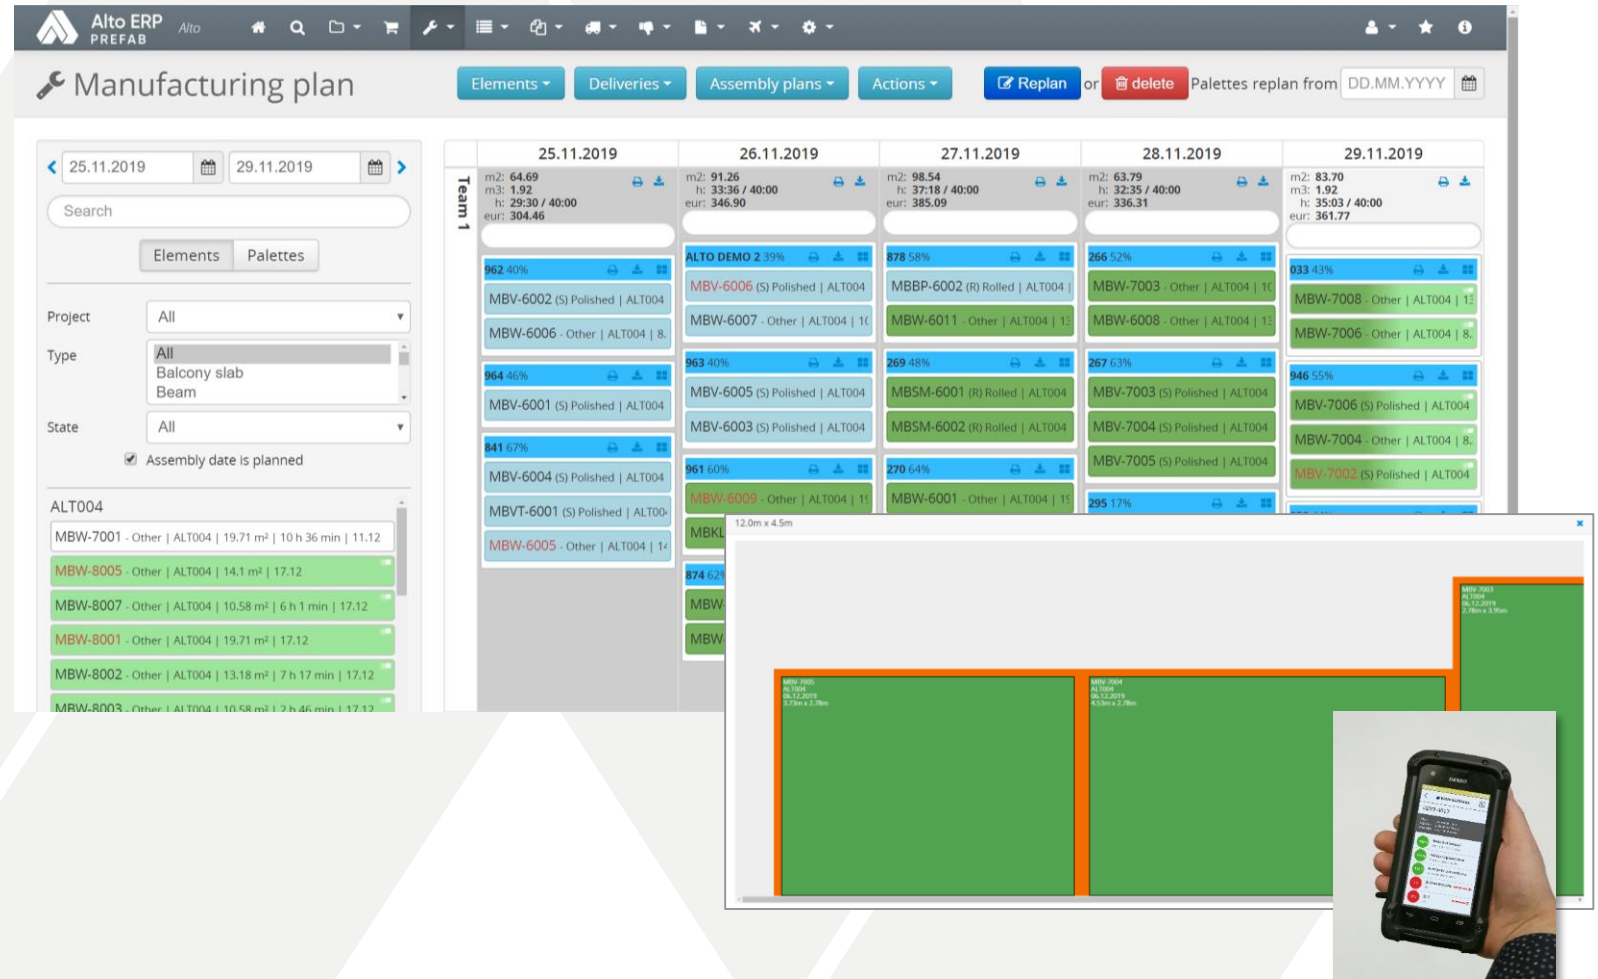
Alto ERP PREFAB Alto

Manufacturing plan

Elements ▾ Deliveries ▾ Assembly plans ▾ Actions ▾ Replan or delete Palettes replan from DD.MM.YYYY

25.11.2019 29.11.2019

Search

Elements Palettes

Project All

Type All
Balcony slab
Beam

State All

Assembly date is planned

ALT004

MBW-7001 - Other | ALT004 | 19.71 m² | 10 h 36 min | 11.12
MBW-8005 - Other | ALT004 | 14.1 m² | 17.12
MBW-8007 - Other | ALT004 | 10.58 m² | 6 h 1 min | 17.12
MBW-8001 - Other | ALT004 | 19.71 m² | 17.12
MBW-8002 - Other | ALT004 | 13.18 m² | 7 h 17 min | 17.12
MBW-8003 - Other | ALT004 | 10.58 m² | 2 h 46 min | 17.12

Team 1

25.11.2019
m2: 64.69
m3: 1.92
h: 29:30 / 40:00
eur: 304.46
962 40%
MBV-6002 (S) Polished | ALT004
MBW-6006 - Other | ALT004 | 8.
964 46%
MBV-6001 (S) Polished | ALT004
841 67%
MBV-6004 (S) Polished | ALT004
MBVT-6001 (S) Polished | ALT00
MBW-6005 - Other | ALT004 | 14

26.11.2019
m2: 91.26
h: 33:36 / 40:00
eur: 346.90
ALTO DEMO 2 39%
MBV-6006 (S) Polished | ALT004
MBW-6007 - Other | ALT004 | 1(
963 40%
MBV-6005 (S) Polished | ALT004
MBV-6003 (S) Polished | ALT004
961 60%
MBW-6009 - Other | ALT004 | 1!
MBKL
874 62
MBW
MBW

27.11.2019
m2: 98.54
h: 37:18 / 40:00
eur: 385.09
878 58%
MBBP-6002 (R) Rolled | ALT004 |
MBW-6011 - Other | ALT004 | 1:
269 48%
MBSM-6001 (R) Rolled | ALT004
MBSM-6002 (R) Rolled | ALT004
270 64%
MBW-6001 - Other | ALT004 | 1!

28.11.2019
m2: 63.79
h: 32:35 / 40:00
eur: 336.31
266 52%
MBW-7003 - Other | ALT004 | 1(
MBW-6008 - Other | ALT004 | 1:
267 63%
MBV-7003 (S) Polished | ALT004
MBV-7004 (S) Polished | ALT004
MBV-7005 (S) Polished | ALT004
295 17%

29.11.2019
m2: 83.70
m3: 1.92
h: 35:03 / 40:00
eur: 361.77
033 43%
MBW-7008 - Other | ALT004 | 1:
MBW-7006 - Other | ALT004 | 8.
946 55%
MBV-7006 (S) Polished | ALT004
MBW-7004 - Other | ALT004 | 8.
MBV-7002 (S) Polished | ALT004

12.0m x 4.5m
MBV-7005 ALT004 06.12.2019 3.73m x 2.78m
MBV-7004 ALT004 06.12.2019 4.53m x 2.78m
MBV-7003 ALT004 06.12.2019 2.78m x 3.95m